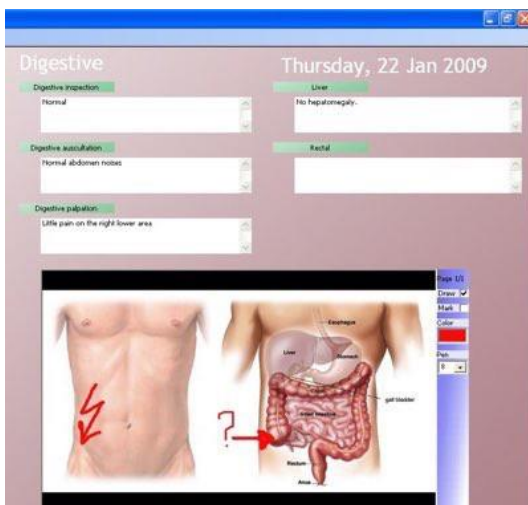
Digestive

Thursday, 22 Jan 2009

Digestive inspection

Normal

Liver

No hepatomegaly.

Digestive auscultation

Normal abdomen noises

Rectal

Digestive palpation

Little pain on the right lower area

Page 1/1

Draw

Mark

Color

Pen

5

Esophagus

Liver

Stomach

gall bladder

Small intestine

Rectum

Anus

?